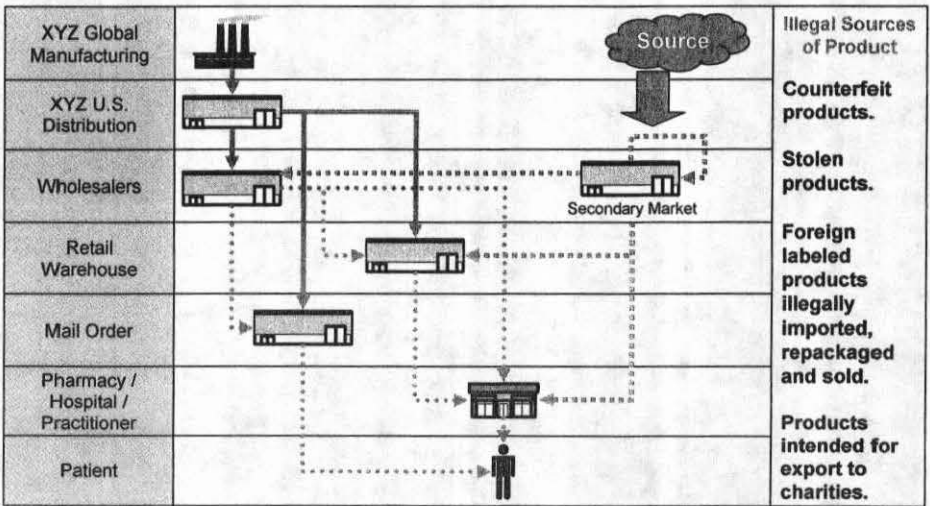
XYZ Global Manufacturing

XYZ U.S. Distribution

Wholesalers

Retail Warehouse

Mail Order

Pharmacy / Hospital / Practitioner

Patient

Source

Secondary Market

Illegal Sources of Product

Counterfeit products.

Stolen products.

Foreign labeled products illegally imported, repackaged and sold.

Products intended for export to charities.